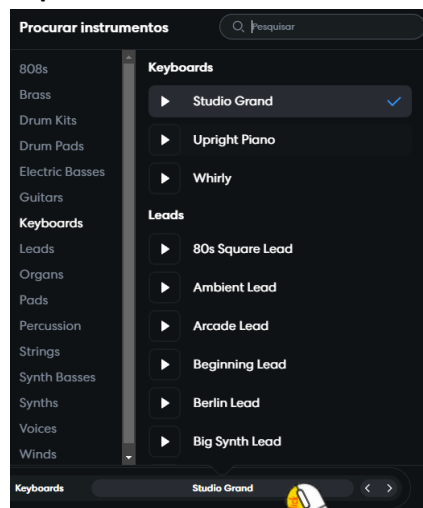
Procurar instrumentos

Pesquisar

808s
Brass
Drum Kits
Drum Pads
Electric Basses
Guitars
Keyboards
Leads
Organs
Pads
Percussion
Strings
Synth Basses
Synths
Voices
Winds

Keyboards
Studio Grand
Upright Piano
Whirly

Leads
80s Square Lead
Ambient Lead
Arcade Lead
Beginning Lead
Berlin Lead
Big Synth Lead

Keyboards
Studio Grand